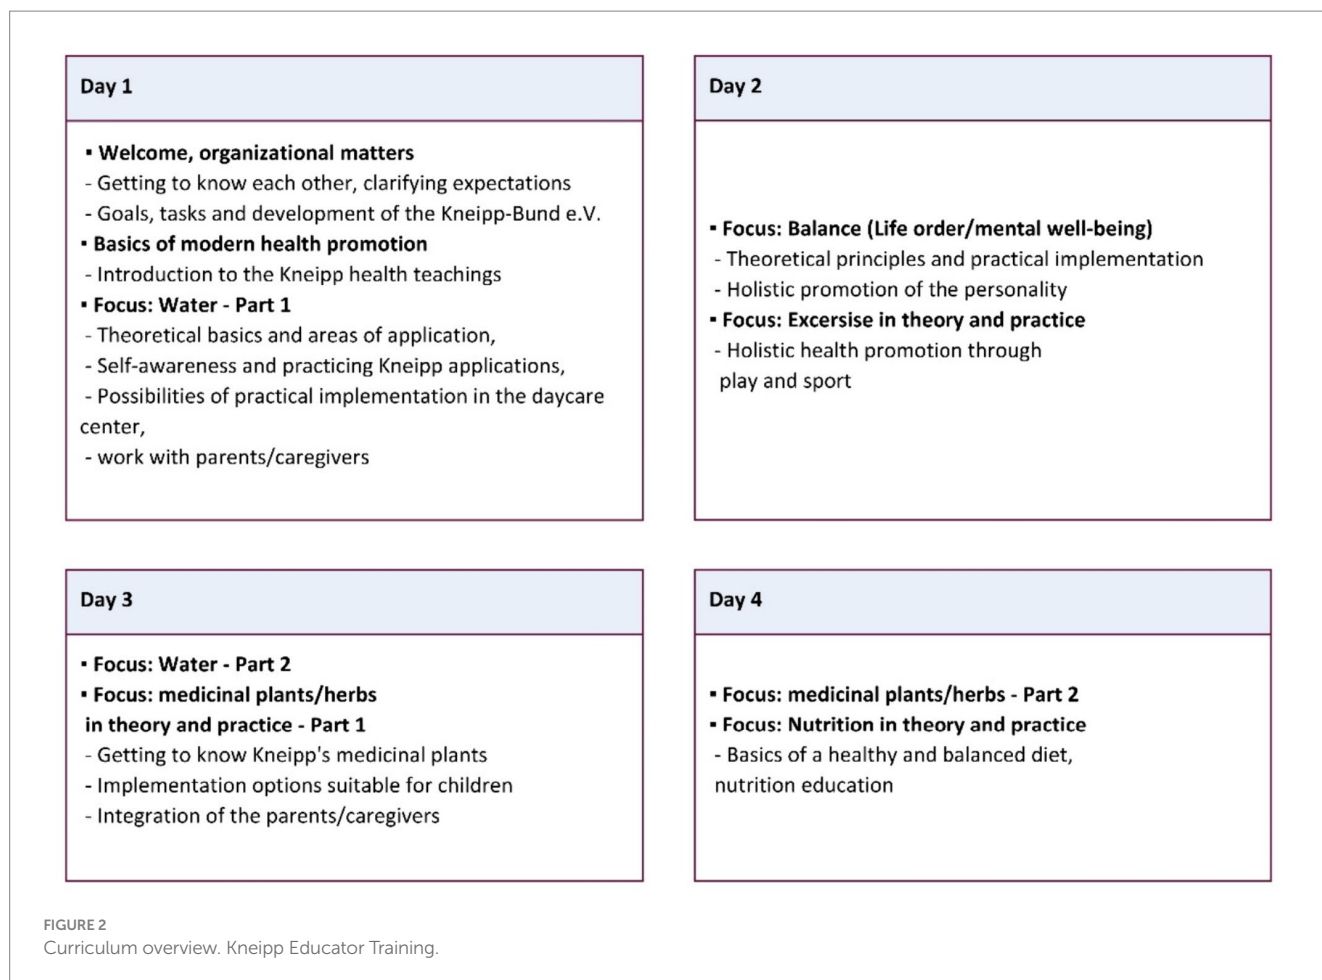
Day 1

▪ Welcome, organizational matters
- Getting to know each other, clarifying expectations
- Goals, tasks and development of the Kneipp-Bund e.V.
▪ Basics of modern health promotion
- Introduction to the Kneipp health teachings
▪ Focus: Water - Part 1
- Theoretical basics and areas of application,
- Self-awareness and practicing Kneipp applications,
- Possibilities of practical implementation in the daycare center,
- work with parents/caregivers

Day 2

▪ Focus: Balance (Life order/mental well-being)
- Theoretical principles and practical implementation
- Holistic promotion of the personality
▪ Focus: Excersise in theory and practice
- Holistic health promotion through play and sport

Day 3

▪ Focus: Water - Part 2
▪ Focus: medicinal plants/herbs in theory and practice - Part 1
- Getting to know Kneipp's medicinal plants
- Implementation options suitable for children
- Integration of the parents/caregivers

Day 4

▪ Focus: medicinal plants/herbs - Part 2
▪ Focus: Nutrition in theory and practice
- Basics of a healthy and balanced diet, nutrition education

FIGURE 2
Curriculum overview. Kneipp Educator Training.